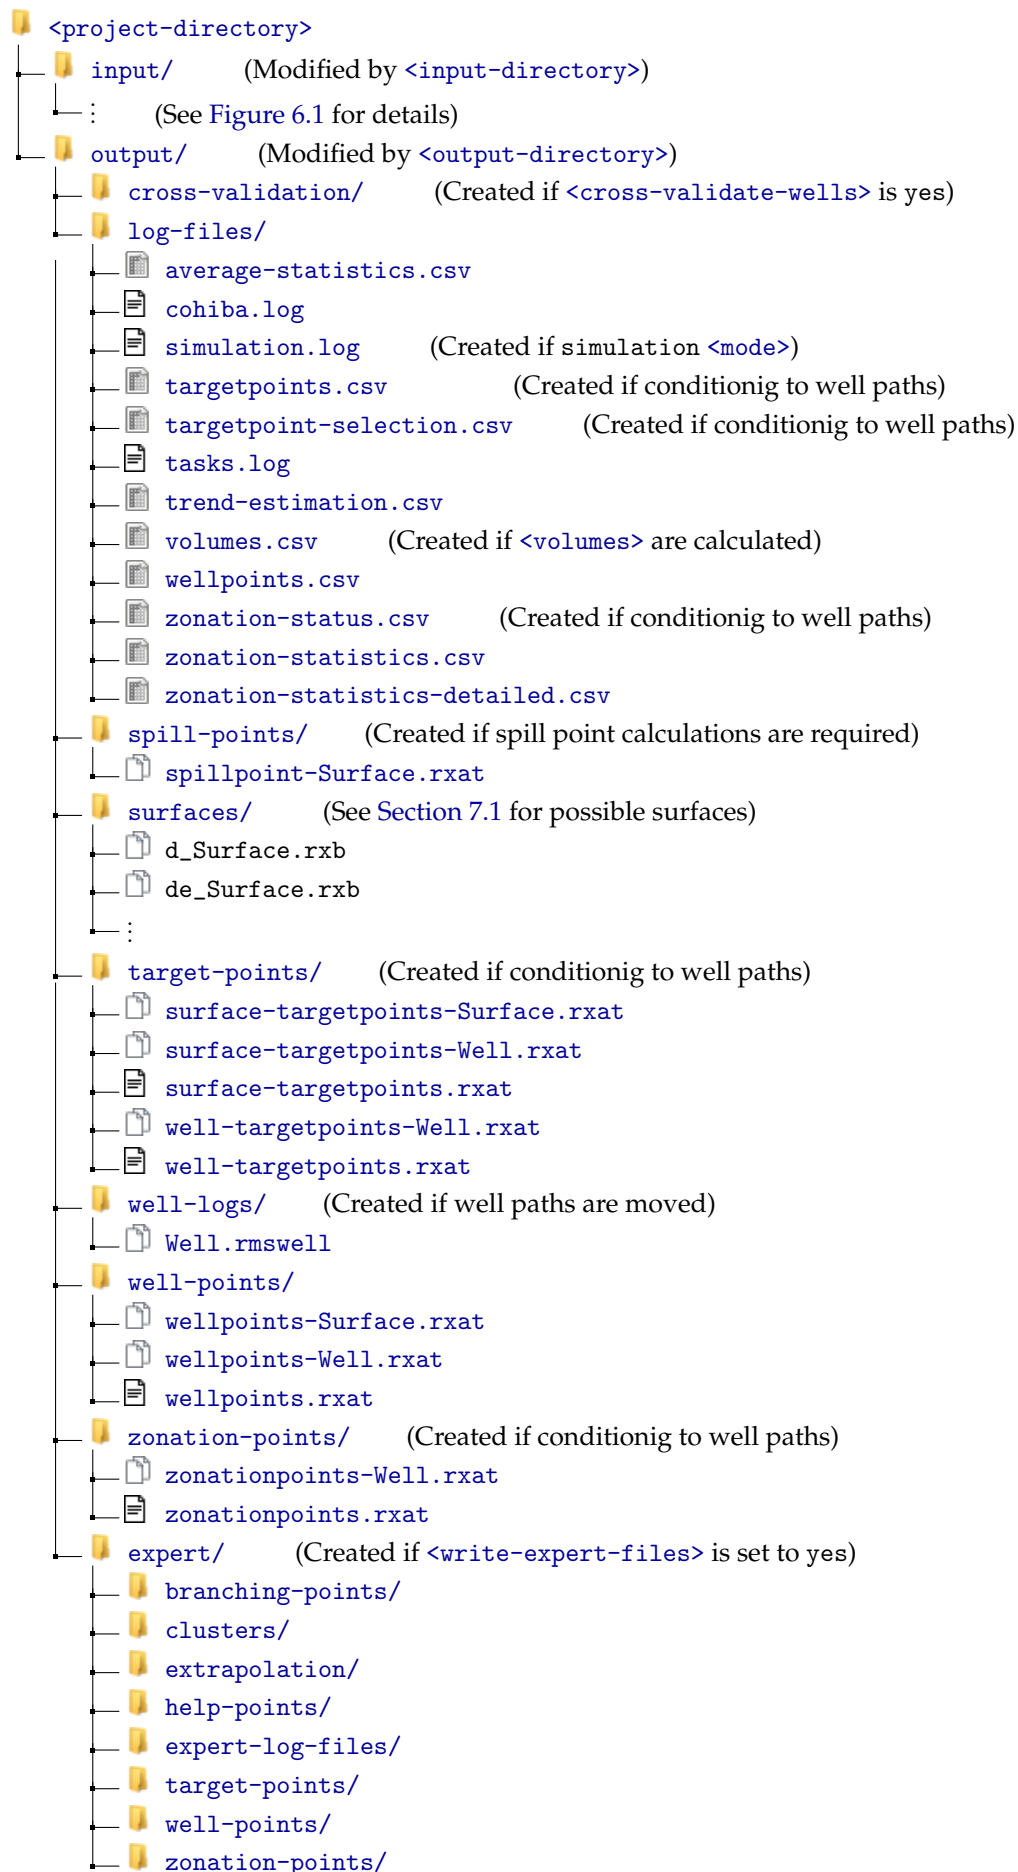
<project-directory>
input/ (Modified by <input-directory>)
⋮ (See Figure 6.1 for details)
output/ (Modified by <output-directory>)
cross-validation/ (Created if <cross-validate-wells> is yes)
log-files/
average-statistics.csv
cohiba.log
simulation.log (Created if simulation <mode>)
targetpoints.csv (Created if conditionig to well paths)
targetpoint-selection.csv (Created if conditionig to well paths)
tasks.log
trend-estimation.csv
volumes.csv (Created if <volumes> are calculated)
wellpoints.csv
zonation-status.csv (Created if conditionig to well paths)
zonation-statistics.csv
zonation-statistics-detailed.csv
spill-points/ (Created if spill point calculations are required)
spillpoint-Surface.rxat
surfaces/ (See Section 7.1 for possible surfaces)
d_Surface.rxb
de_Surface.rxb
⋮
target-points/ (Created if conditionig to well paths)
surface-targetpoints-Surface.rxat
surface-targetpoints-Well.rxat
surface-targetpoints.rxat
well-targetpoints-Well.rxat
well-targetpoints.rxat
well-logs/ (Created if well paths are moved)
Well.rmswell
well-points/
wellpoints-Surface.rxat
wellpoints-Well.rxat
wellpoints.rxat
zonation-points/ (Created if conditionig to well paths)
zonationpoints-Well.rxat
zonationpoints.rxat
expert/ (Created if <write-expert-files> is set to yes)
branching-points/
clusters/
extrapolation/
help-points/
expert-log-files/
target-points/
well-points/
zonation-points/